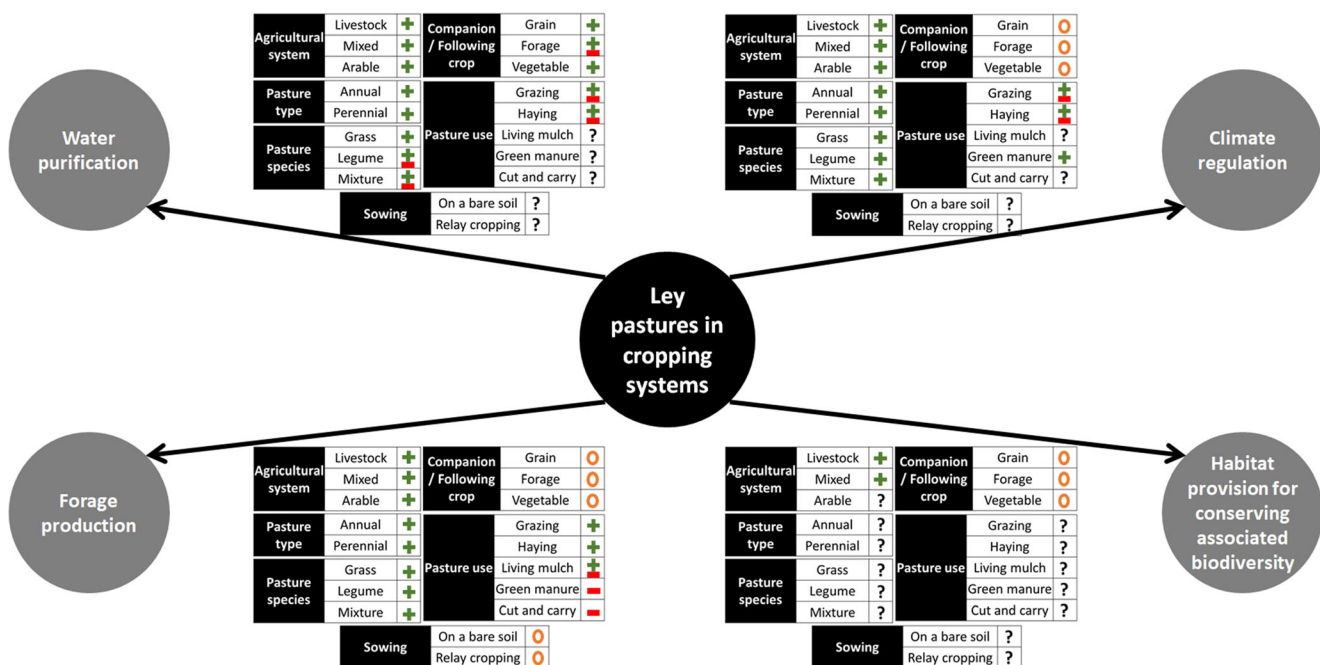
| Agricultural system | Livestock | + | Companion / Following crop | Grain | + |
|---|---|---|---|---|---|
| | Mixed | + | | Forage | ± |
| | Arable | + | | Vegetable | + |
| Pasture type | Annual | + | Pasture use | Grazing | ± |
| | Perennial | + | | Haying | ± |
| Pasture species | Grass | + | | Living mulch | ? |
| | Legume | ± | | Green manure | ? |
| | Mixture | ± | | Cut and carry | ? |

| Sowing | On a bare soil | ? |
|---|---|---|
| | Relay cropping | ? |

| Agricultural system | Livestock | + | Companion / Following crop | Grain | O |
|---|---|---|---|---|---|
| | Mixed | + | | Forage | O |
| | Arable | + | | Vegetable | O |
| Pasture type | Annual | + | Pasture use | Grazing | ± |
| | Perennial | + | | Haying | ± |
| Pasture species | Grass | + | | Living mulch | ? |
| | Legume | + | | Green manure | + |
| | Mixture | + | | Cut and carry | ? |

| Sowing | On a bare soil | ? |
|---|---|---|
| | Relay cropping | ? |

Water purification

Climate regulation

Ley pastures in cropping systems

Forage production

Habitat provision for conserving associated biodiversity

| Agricultural system | Livestock | + | Companion / Following crop | Grain | O |
|---|---|---|---|---|---|
| | Mixed | + | | Forage | O |
| | Arable | + | | Vegetable | O |
| Pasture type | Annual | + | Pasture use | Grazing | + |
| | Perennial | + | | Haying | + |
| Pasture species | Grass | + | | Living mulch | ± |
| | Legume | + | | Green manure | − |
| | Mixture | + | | Cut and carry | − |

| Sowing | On a bare soil | O |
|---|---|---|
| | Relay cropping | O |

| Agricultural system | Livestock | + | Companion / Following crop | Grain | O |
|---|---|---|---|---|---|
| | Mixed | + | | Forage | O |
| | Arable | ? | | Vegetable | O |
| Pasture type | Annual | ? | Pasture use | Grazing | ? |
| | Perennial | ? | | Haying | ? |
| Pasture species | Grass | ? | | Living mulch | ? |
| | Legume | ? | | Green manure | ? |
| | Mixture | ? | | Cut and carry | ? |

| Sowing | On a bare soil | ? |
|---|---|---|
| | Relay cropping | ? |